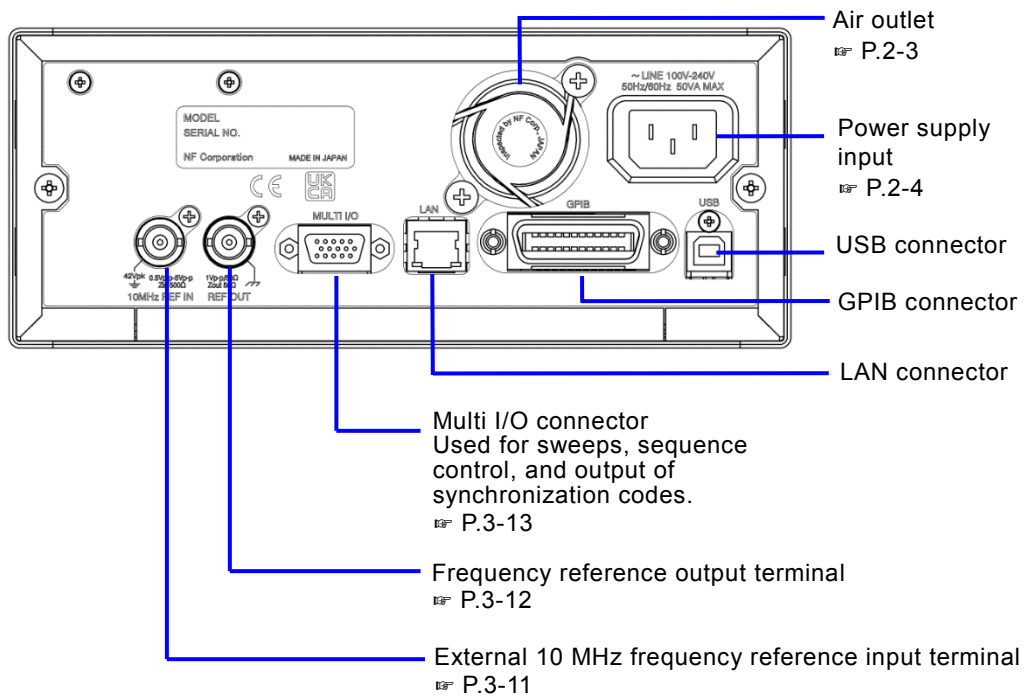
MODEL
SERIAL NO.
NF Corporation MADE IN JAPAN

CE UK CA

Inspected by NF Corp. JAPAN

~LINE 100V-240V
50Hz/60Hz 50VA MAX

Air outlet
☞ P.2-3

Power supply input
☞ P.2-4

MULTI I/O
LAN
GPIB
USB

42Vpk
0.5Vp-p-5Vp-p
Zin 500Ω
10MHz REF IN

1Vp-p/50Ω
Zout 50Ω
REF OUT

USB connector

GPIB connector

LAN connector

Multi I/O connector
Used for sweeps, sequence control, and output of synchronization codes.
☞ P.3-13

Frequency reference output terminal
☞ P.3-12

External 10 MHz frequency reference input terminal
☞ P.3-11